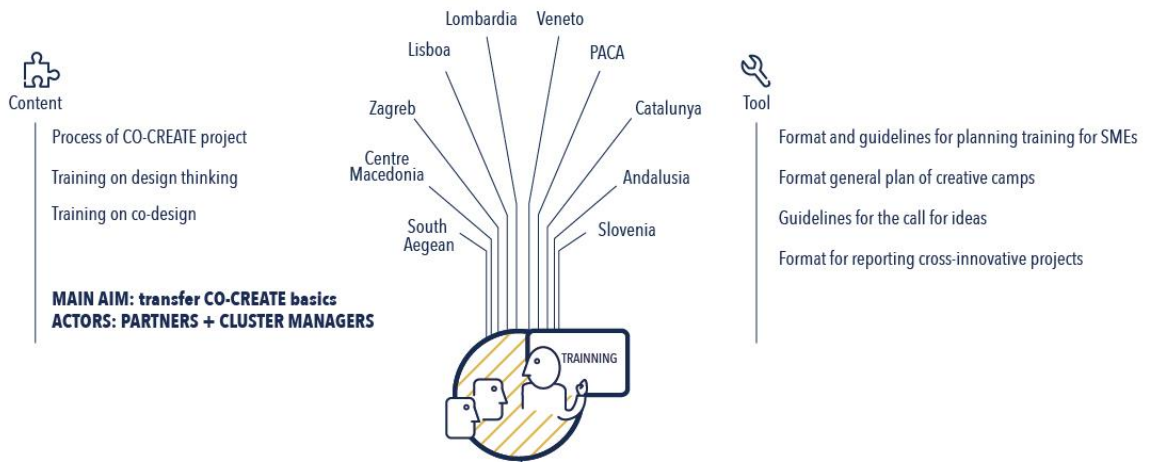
Content

Process of CO-CREATE project

Training on design thinking

Training on co-design

MAIN AIM: transfer CO-CREATE basics
ACTORS: PARTNERS + CLUSTER MANAGERS

Lombardia
Veneto
Lisboa
PACA
Zagreb
Catalunya
Centre Macedonia
Andalusia
South Aegean
Slovenia

TRAINNING

Tool

Format and guidelines for planning training for SMEs

Format general plan of creative camps

Guidelines for the call for ideas

Format for reporting cross-innovative projects